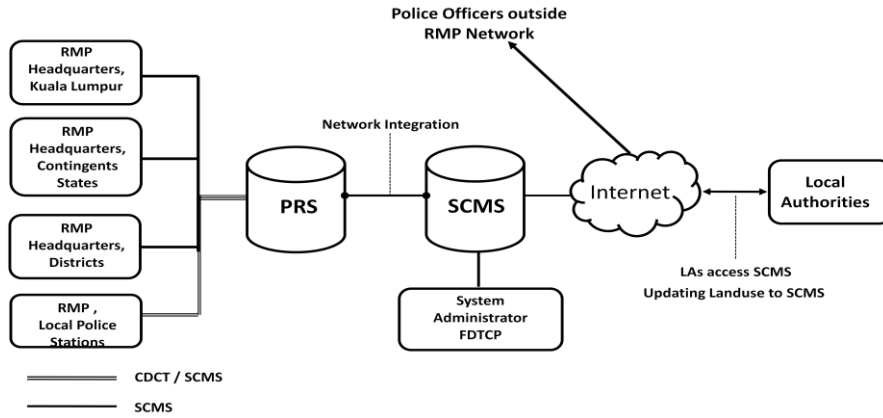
Police Officers outside RMP Network

RMP Headquarters, Kuala Lumpur

RMP Headquarters, Contingents States

RMP Headquarters, Districts

RMP , Local Police Stations

Network Integration

PRS

SCMS

Internet

Local Authorities

System Administrator FDTCP

LAs access SCMS
Updating Landuse to SCMS

CDCT / SCMS

SCMS